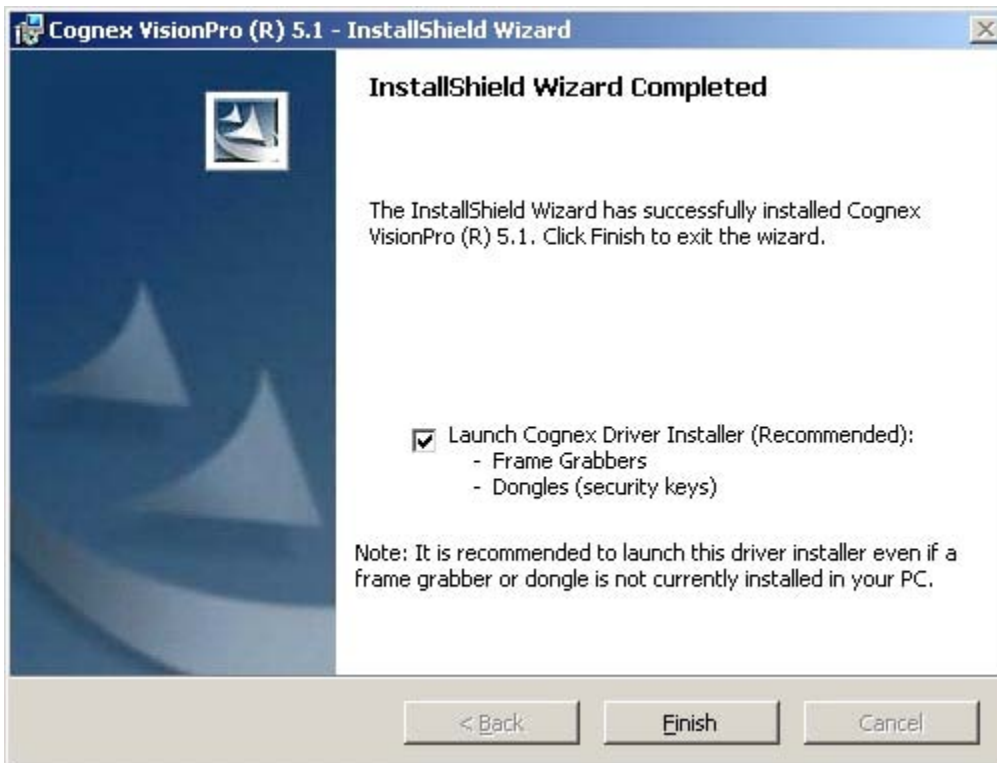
Cognex VisionPro (R) 5.1 - InstallShield Wizard

InstallShield Wizard Completed

The InstallShield Wizard has successfully installed Cognex VisionPro (R) 5.1. Click Finish to exit the wizard.

Launch Cognex Driver Installer (Recommended):
- Frame Grabbers
- Dongles (security keys)

Note: It is recommended to launch this driver installer even if a frame grabber or dongle is not currently installed in your PC.

< Back
Finish
Cancel